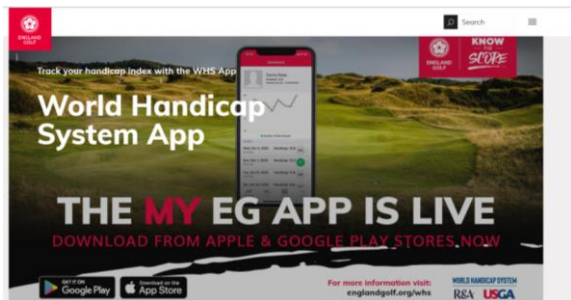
ENGLAND GOLF

Search

ENGLAND GOLF

KNOW THE SCORE

Track your handicap index with the WHS App

World Handicap System App

THE MY EG APP IS LIVE

DOWNLOAD FROM APPLE & GOOGLE PLAY STORES NOW

GET IT ON Google Play

Download on the App Store

For more information visit: englandgolf.org/whs

WORLD HANDICAP SYSTEM

R&A USGA